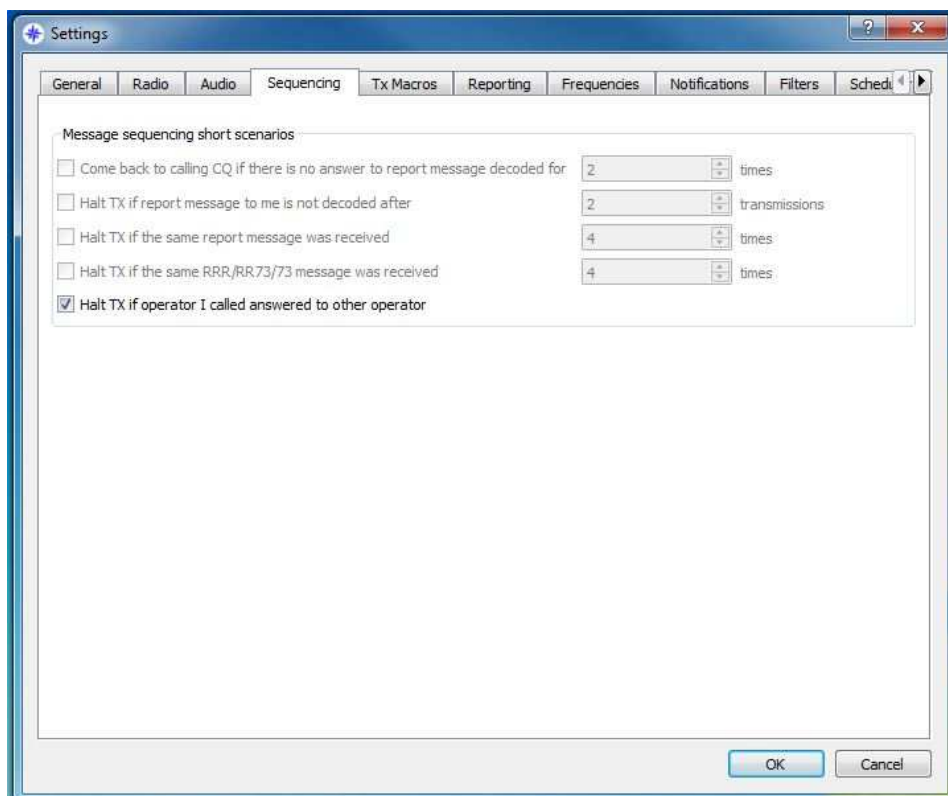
Settings

?

X

General | Radio | Audio | Sequencing | Tx Macros | Reporting | Frequencies | Notifications | Filters | Schedu

Message sequencing short scenarios

Come back to calling CQ if there is no answer to report message decoded for 2 times

Halt TX if report message to me is not decoded after 2 transmissions

Halt TX if the same report message was received 4 times

Halt TX if the same RRR/RR73/73 message was received 4 times

Halt TX if operator I called answered to other operator

OK

Cancel